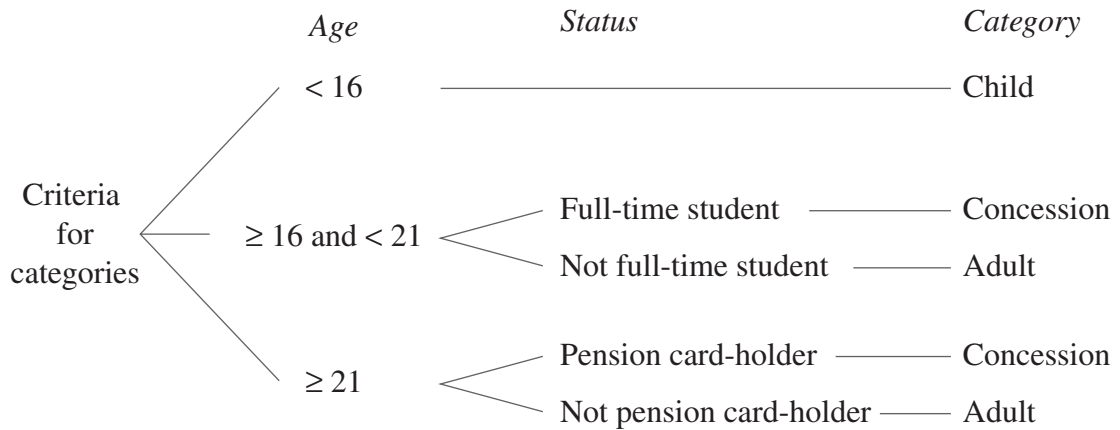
*Age* *Status* *Category*

Criteria for categories

$< 16$ — Child

$\geq 16$ and $< 21$
Full-time student — Concession
Not full-time student — Adult

$\geq 21$
Pension card-holder — Concession
Not pension card-holder — Adult